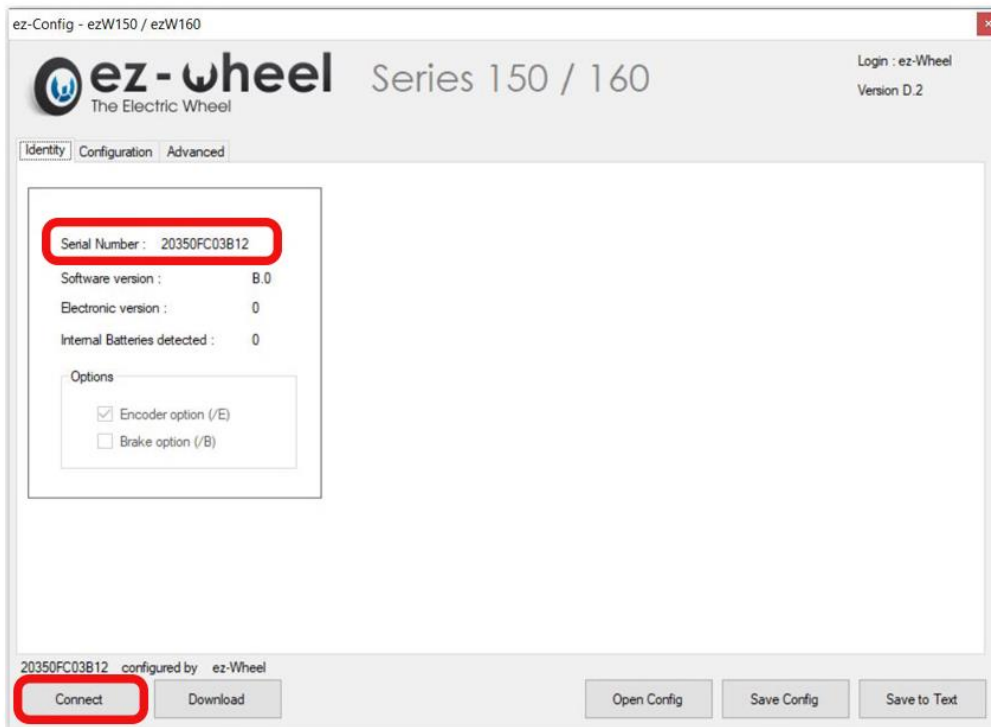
ez-Config - ezW150 / ezW160

ez-wheel The Electric Wheel Series 150 / 160

Login : ez-Wheel
Version D.2

Identity Configuration Advanced

Serial Number : 20350FC03B12
Software version : B.0
Electronic version : 0
Internal Batteries detected : 0

Options
Encoder option (/E)
Brake option (/B)

20350FC03B12 configured by ez-Wheel

Connect Download Open Config Save Config Save to Text